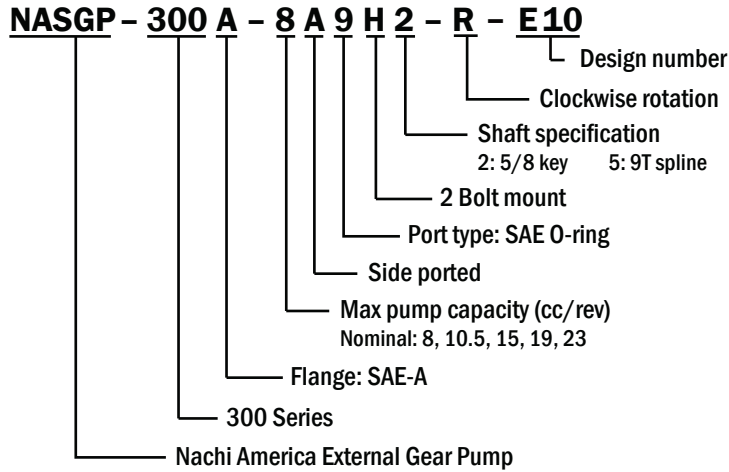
NASGP – 300 A – 8 A 9 H 2 – R – E10

Design number

Clockwise rotation

Shaft specification
2: 5/8 key 5: 9T spline

2 Bolt mount

Port type: SAE O-ring

Side ported

Max pump capacity (cc/rev)
Nominal: 8, 10.5, 15, 19, 23

Flange: SAE-A

300 Series

Nachi America External Gear Pump